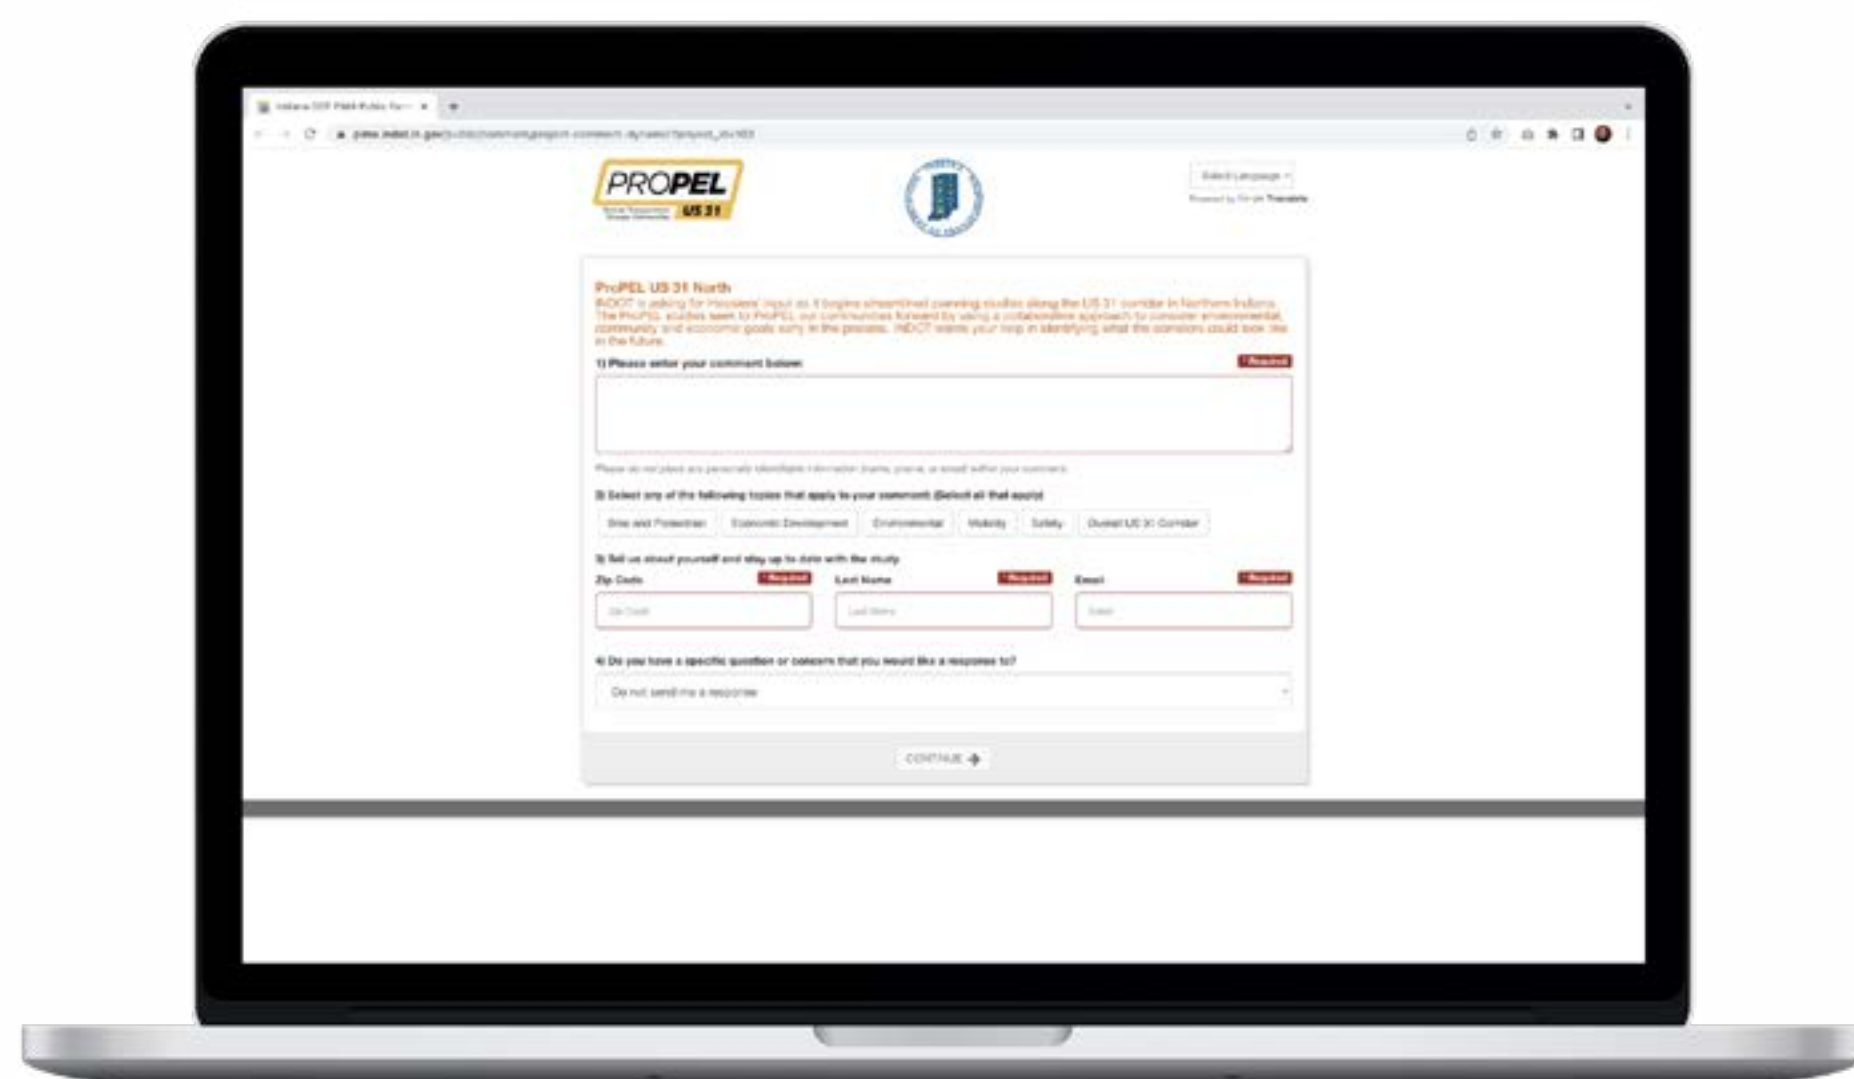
Indiana DOT PMA Public For... ×

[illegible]

PROPEL US 31

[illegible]

Select Language
Powered by Google Translate

ProPEL US 31 North
INDOT is asking for Hoosiers' input as it begins streamlined planning studies along the US 31 corridor in Northern Indiana. The ProPEL studies seek to PROPEL our communities forward by using a collaborative approach to consider environmental, community and economic goals early in the process. INDOT wants your help in identifying what the corridors could look like in the future.

1) Please enter your comment below: * Required

Please do not place any personally identifiable information (name, phone, or email) within your comment.

2) Select any of the following topics that apply to your comment (Select all that apply)

Bike and Pedestrian | Economic Development | Environmental | Mobility | Safety | Overall US 31 Corridor

3) Tell us about yourself and stay up to date with the study

Zip Code * Required
Zip Code
Last Name * Required
Last Name
Email * Required
Email

4) Do you have a specific question or concern that you would like a response to?

Do not send me a response

CONTINUE